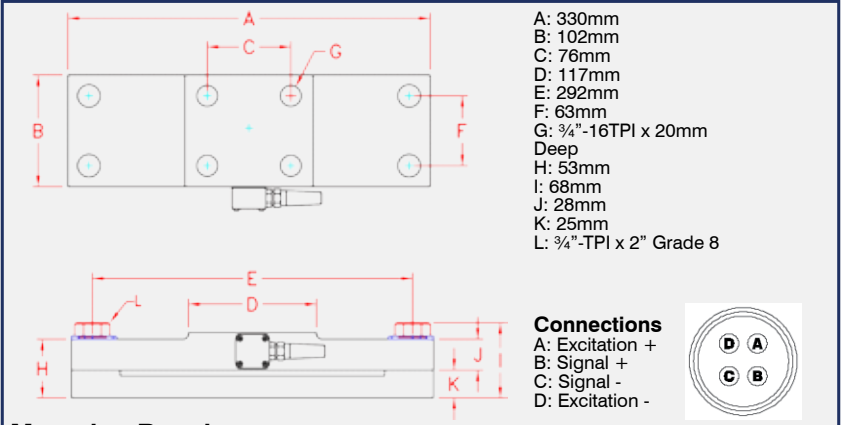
A
C
G
B
F
E
L
D
H
J
I
K

A: 330mm
B: 102mm
C: 76mm
D: 117mm
E: 292mm
F: 63mm
G: ¾”-16TPI x 20mm Deep
H: 53mm
I: 68mm
J: 28mm
K: 25mm
L: ¾”-TPI x 2” Grade 8

Connections
A: Excitation +
B: Signal +
C: Signal -
D: Excitation -

D A
C B

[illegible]